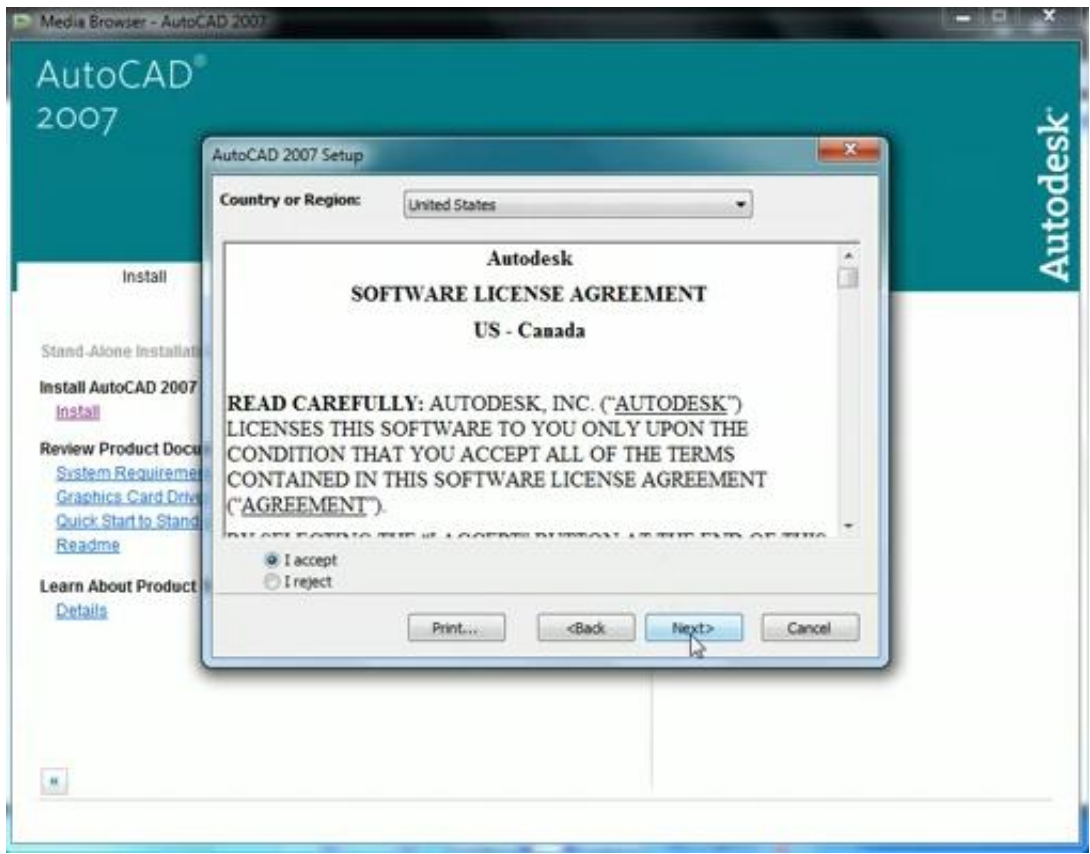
Media Browser - AutoCAD 2007

AutoCAD®
2007

Autodesk

Install

Stand-Alone Installati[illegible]

Install AutoCAD 2007
Install

Review Product Docu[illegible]
System Requireme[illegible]
Graphics Card Driv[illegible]
Quick Start to Stand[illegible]
Readme

Learn About Product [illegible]
Details

«

AutoCAD 2007 Setup

Country or Region: United States

Autodesk
SOFTWARE LICENSE AGREEMENT
US - Canada

READ CAREFULLY: AUTODESK, INC. ("AUTODESK") LICENSES THIS SOFTWARE TO YOU ONLY UPON THE CONDITION THAT YOU ACCEPT ALL OF THE TERMS CONTAINED IN THIS SOFTWARE LICENSE AGREEMENT ("AGREEMENT").

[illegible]

I accept
I reject

Print... <Back Next> Cancel